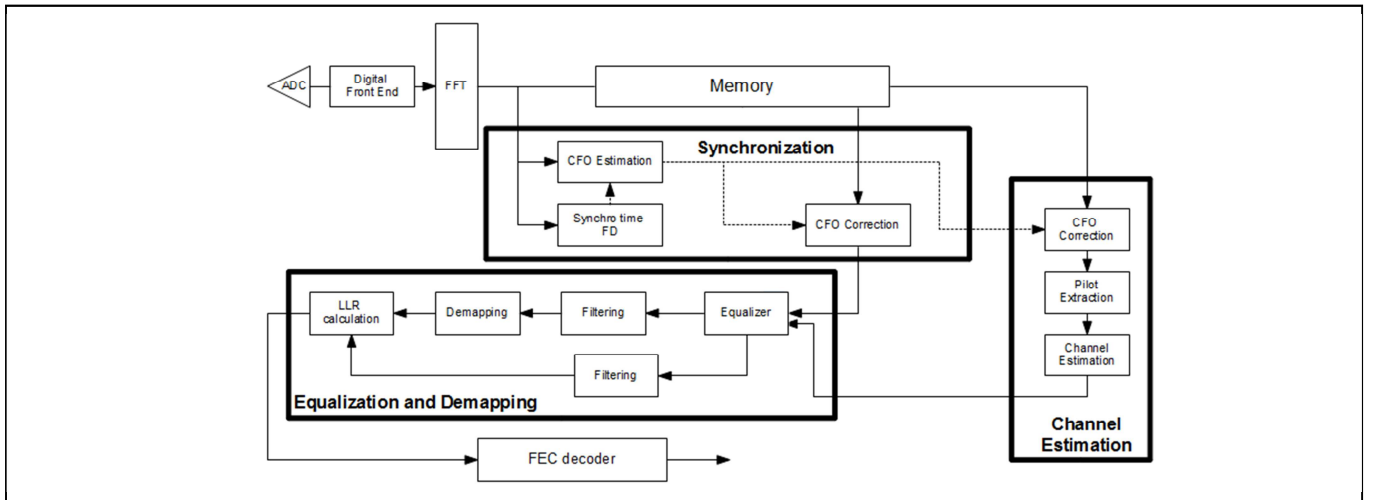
ADC
Digital Front End
FFT
Memory
Synchronization
CFO Estimation
Synchro time FD
CFO Correction
CFO Correction
Pilot Extraction
Channel Estimation
LLR calculation
Demapping
Filtering
Equalizer
Filtering
Equalization and Demapping
Channel Estimation
FEC decoder